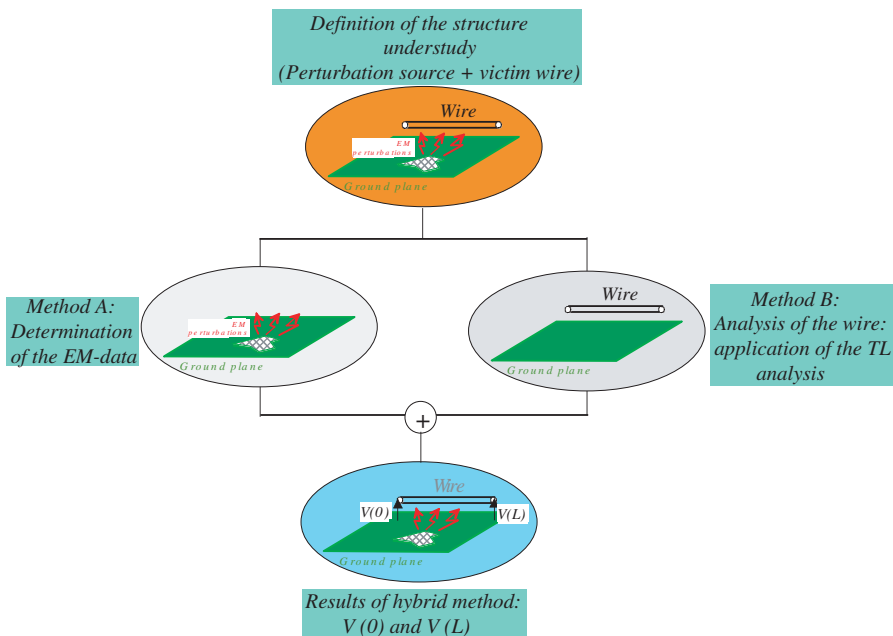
Definition of the structure understudy (Perturbation source + victim wire)

Wire

EM perturbations

Ground plane

Method A: Determination of the EM-data

EM perturbations

Ground plane

Wire

Ground plane

Method B: Analysis of the wire: application of the TL analysis

+

Wire

V(0)

V(L)

Ground plane

Results of hybrid method: V (0) and V (L)